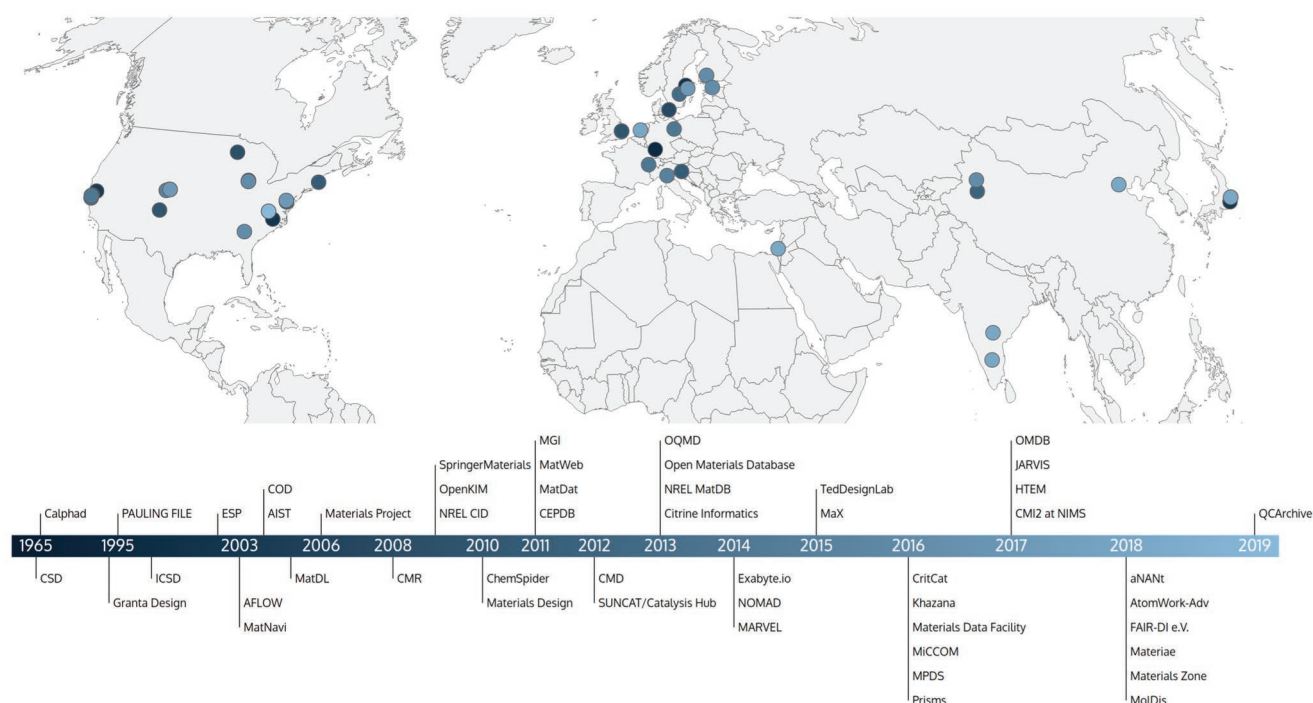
MGI
MatWeb
MatDat
CEPDB

OQMD
Open Materials Database
NREL MatDB
Citrine Informatics

OMDB
JARVIS
HTEM
CMI2 at NIMS

SpringerMaterials
OpenKIM
NREL CID

COD
AIST

TedDesignLab
MaX

Calphad
PAULING FILE
ESP
Materials Project
QCArchive

1965 1995 2003 2006 2008 2010 2011 2012 2013 2014 2015 2016 2017 2018 2019

CSD
ICSD
Granta Design
AFLOW
MatNavi
MatDL
CMR
ChemSpider
Materials Design
CMD
SUNCAT/Catalysis Hub
Exabyte.io
NOMAD
MARVEL

CritCat
Khazana
Materials Data Facility
MiCCOM
MPDS
Prisms

aNANt
AtomWork-Adv
FAIR-DI e.V.
Materiae
Materials Zone
MolDis